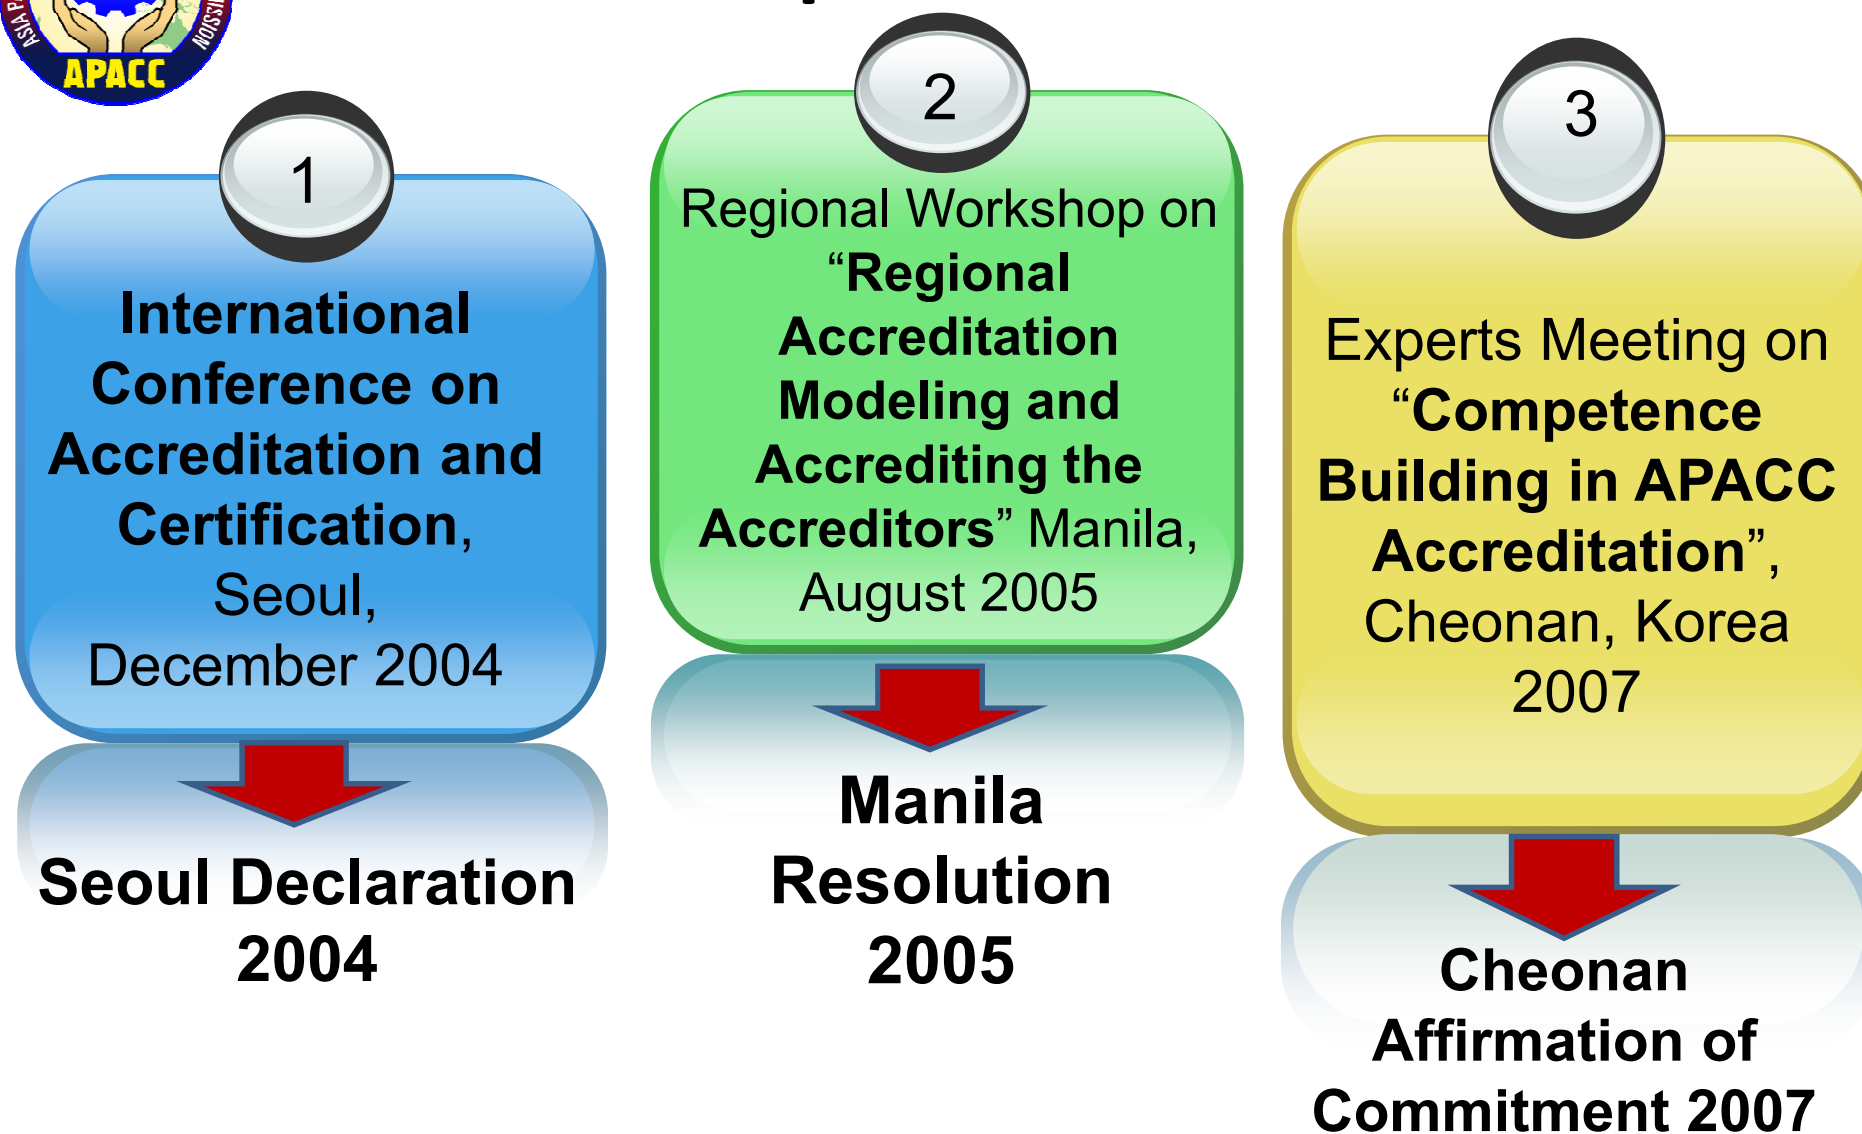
ASIA P APACC MISSION

1

International Conference on Accreditation and Certification, Seoul, December 2004

Seoul Declaration 2004

2

Regional Workshop on "Regional Accreditation Modeling and Accrediting the Accreditors" Manila, August 2005

Manila Resolution 2005

3

Experts Meeting on "Competence Building in APACC Accreditation", Cheonan, Korea 2007

Cheonan Affirmation of Commitment 2007